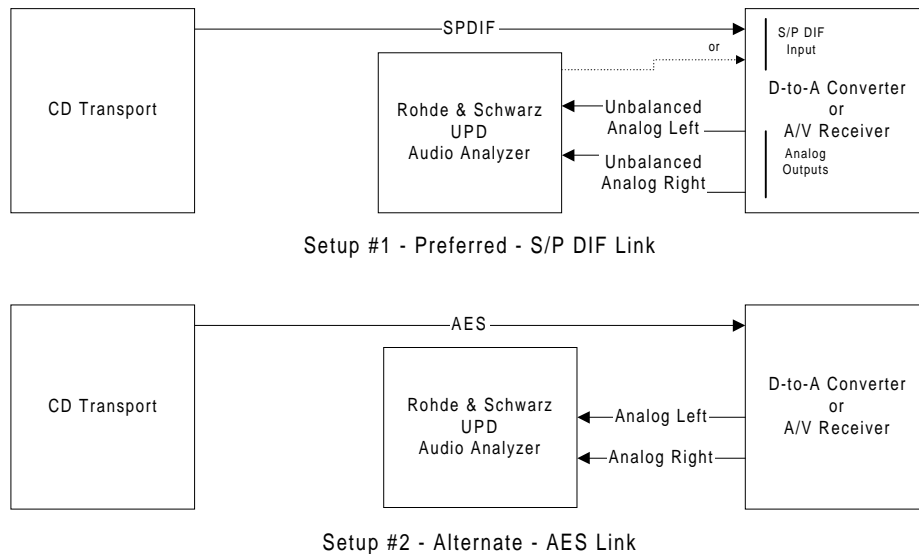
CD Transport

SPDIF

or

S/P DIF Input

Rohde & Schwarz UPD Audio Analyzer

Unbalanced Analog Left

Unbalanced Analog Right

D-to-A Converter or A/V Receiver

Analog Outputs

Setup #1 - Preferred - S/P DIF Link

CD Transport

AES

Rohde & Schwarz UPD Audio Analyzer

Analog Left

Analog Right

D-to-A Converter or A/V Receiver

Setup #2 - Alternate - AES Link